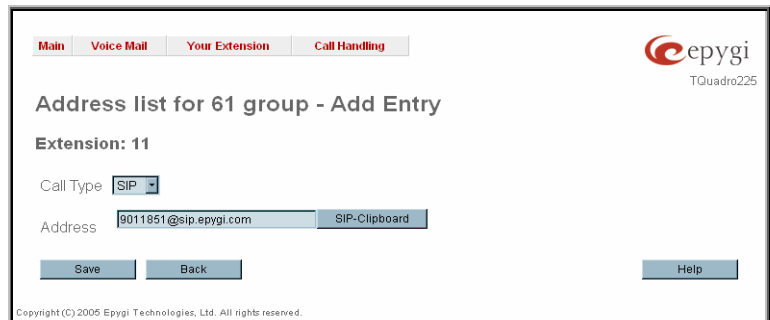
Main Voice Mail Your Extension Call Handling

epygi
TQuadro225

Address list for 61 group - Add Entry

Extension: 11

Call Type SIP

Address 9011851@sip.epygi.com SIP-Clipboard

Save Back Help

Copyright (C) 2005 Epygi Technologies, Ltd. All rights reserved.